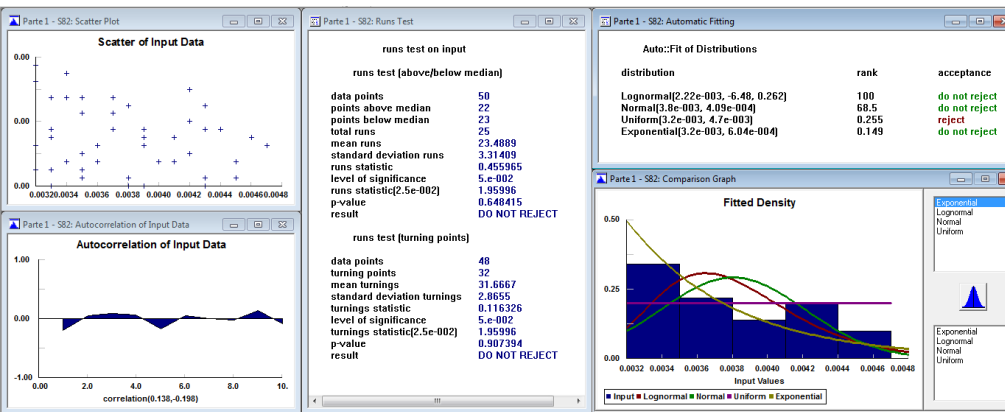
Parte 1 - S82: Scatter Plot

Scatter of Input Data

0.00
0.00
0.00
0.00320.0034 0.0036 0.0038 0.0040 0.0042 0.0044 0.00460.0048

Parte 1 - S82: Autocorrelation of Input Data

Autocorrelation of Input Data

1.00
0.00
-1.00
0.00 2.0 4.0 6.0 8.0 10.
correlation(0.138,-0.198)

Parte 1 - S82: Runs Test

runs test on input

runs test (above/below median)

| | |
|---|---|
| data points | 50 |
| points above median | 22 |
| points below median | 23 |
| total runs | 25 |
| mean runs | 23.4889 |
| standard deviation runs | 3.31409 |
| runs statistic | 0.455965 |
| level of significance | 5.e-002 |
| runs statistic(2.5e-002) | 1.95996 |
| p-value | 0.648415 |
| result | DO NOT REJECT |

runs test (turning points)

| | |
|---|---|
| data points | 48 |
| turning points | 32 |
| mean turnings | 31.6667 |
| standard deviation turnings | 2.8655 |
| turnings statistic | 0.116326 |
| level of significance | 5.e-002 |
| turnings statistic(2.5e-002) | 1.95996 |
| p-value | 0.907394 |
| result | DO NOT REJECT |

Parte 1 - S82: Automatic Fitting

Auto::Fit of Distributions

| distribution | rank | acceptance |
|---|---|---|
| Lognormal(2.22e-003, -6.48, 0.262) | 100 | do not reject |
| Normal(3.8e-003, 4.09e-004) | 68.5 | do not reject |
| Uniform(3.2e-003, 4.7e-003) | 0.255 | reject |
| Exponential(3.2e-003, 6.04e-004) | 0.149 | do not reject |

Parte 1 - S82: Comparison Graph

Fitted Density

0.50
0.25
0.00
0.0032 0.0034 0.0036 0.0038 0.0040 0.0042 0.0044 0.0046 0.0048
Input Values

Input Lognormal Normal Uniform Exponential

Exponential
Lognormal
Normal
Uniform

Exponential
Lognormal
Normal
Uniform